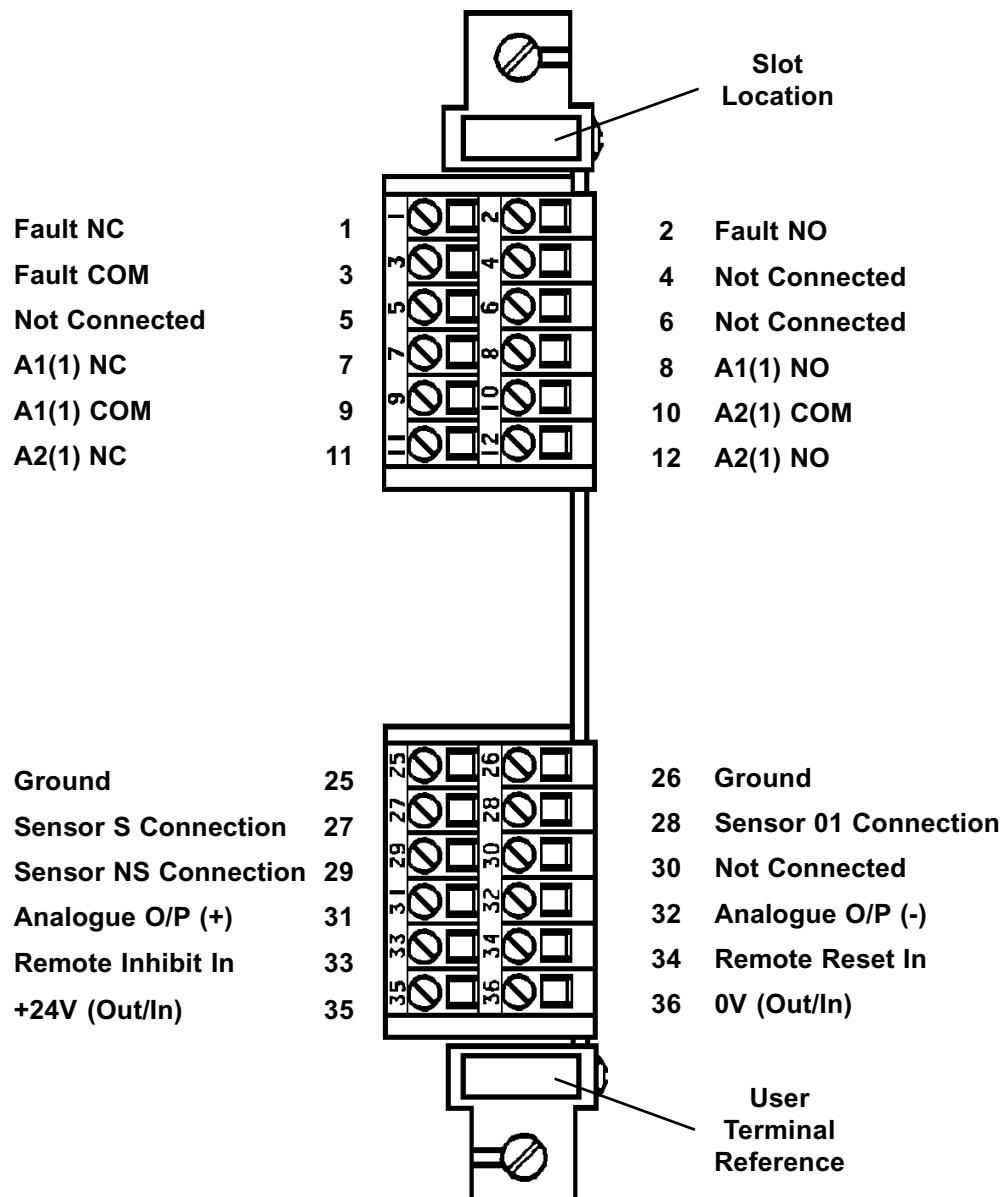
Slot Location

Fault NC 1
Fault COM 3
Not Connected 5
A1(1) NC 7
A1(1) COM 9
A2(1) NC 11

1 2
3 4
5 6
7 8
9 10
11 12

2 Fault NO
4 Not Connected
6 Not Connected
8 A1(1) NO
10 A2(1) COM
12 A2(1) NO

Ground 25
Sensor S Connection 27
Sensor NS Connection 29
Analogue O/P (+) 31
Remote Inhibit In 33
+24V (Out/In) 35

25 26
27 28
29 30
31 32
33 34
35 36

26 Ground
28 Sensor 01 Connection
30 Not Connected
32 Analogue O/P (-)
34 Remote Reset In
36 0V (Out/In)

User Terminal Reference